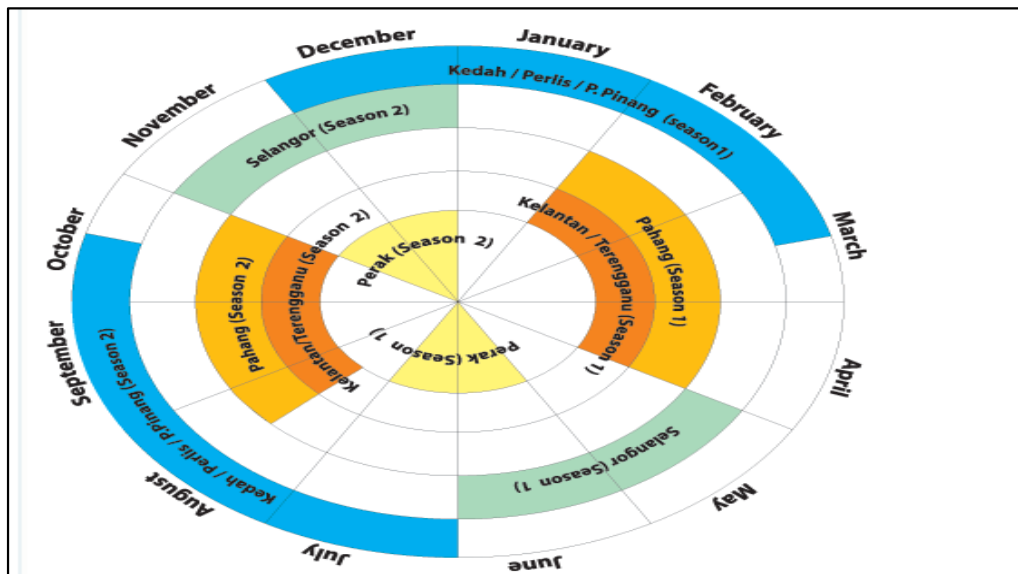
December
January
February
March
April
May
June
July
August
September
October
November

Kedah / Perlis / P. Pinang (season1)
Selangor (Season 2)
Kelantan / Terengganu (Season 1)
Pahang (Season 1)
Perak (Season 2)
Kelantan /Terengganu (Season 2)
Pahang (Season 2)
Perak (Season 1)
Selangor (Season 1)
Kedah / Perlis / Pinang (Season 2)